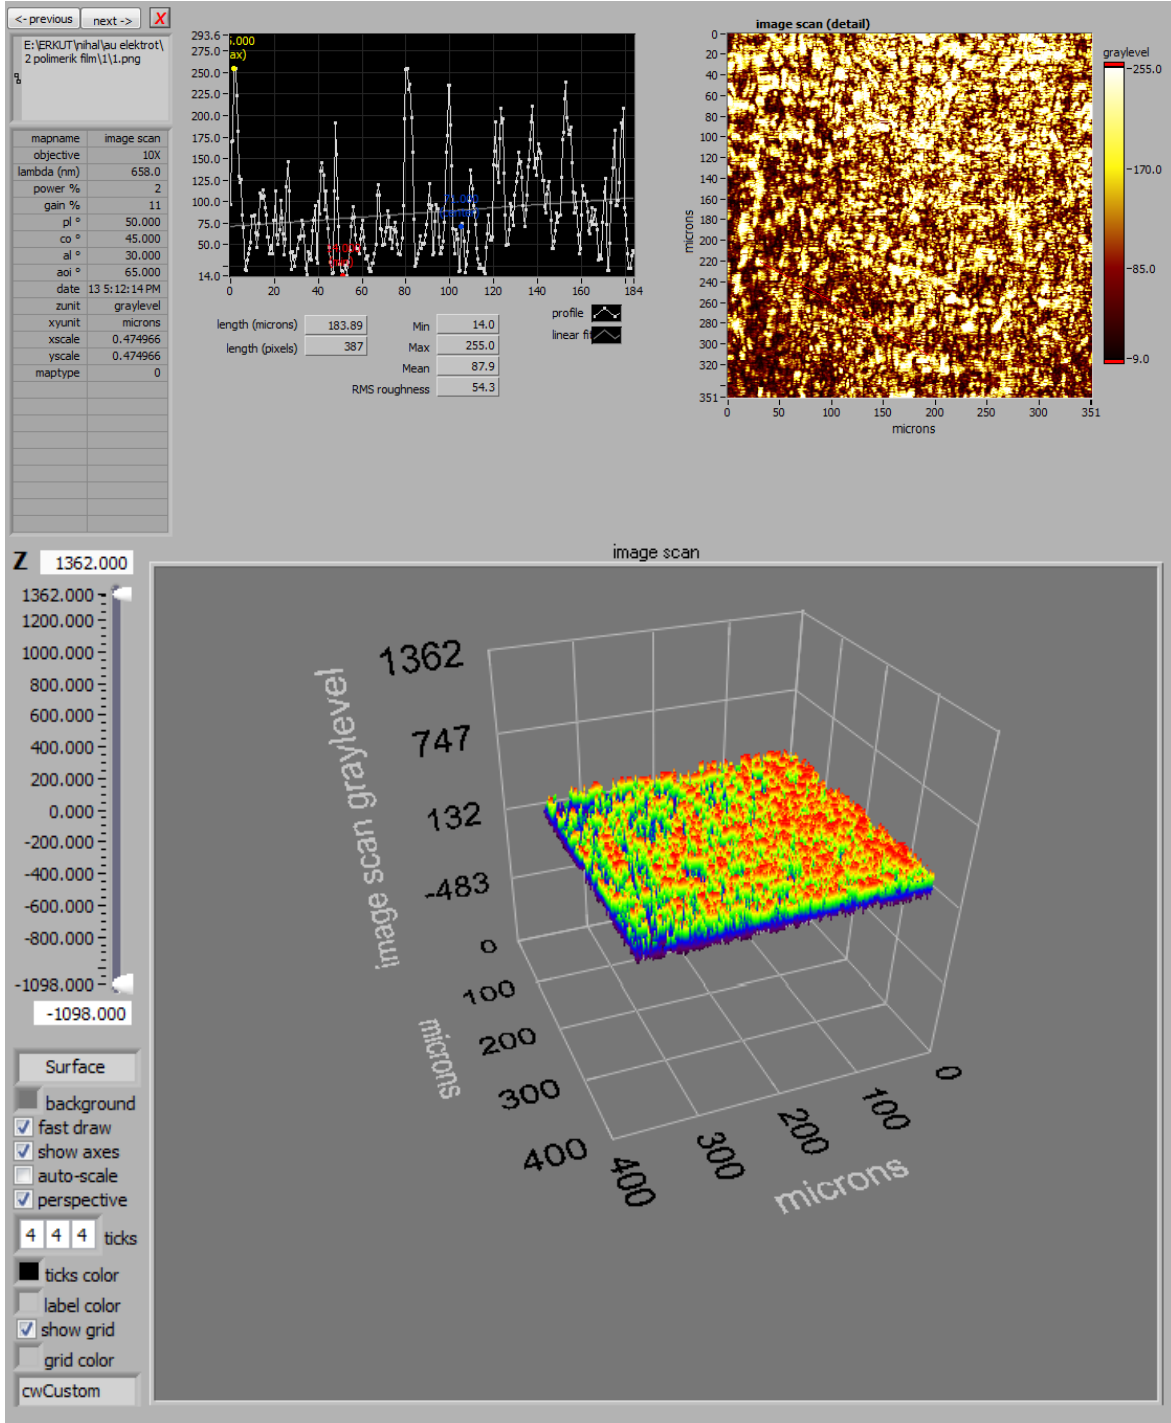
<- previous next -> X

E:\ERKUT\nihal\au elektrot\2 polimerik film\1\1.png

| mapname | image scan |
|---|---|
| objective | 10X |
| lambda (nm) | 658.0 |
| power % | 2 |
| gain % | 11 |
| pl ° | 50.000 |
| co ° | 45.000 |
| al ° | 30.000 |
| aoi ° | 65.000 |
| date | 13 5:12:14 PM |
| zunit | graylevel |
| xyunit | microns |
| xscale | 0.474966 |
| yscale | 0.474966 |
| maptype | 0 |

293.6 275.0 250.0 225.0 200.0 175.0 150.0 125.0 100.0 75.0 50.0 14.0
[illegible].000 ax)
0 20 40 60 80 100 120 140 160 184

length (microns) 183.89
length (pixels) 387
Min 14.0
Max 255.0
Mean 87.9
RMS roughness 54.3
profile
linear fi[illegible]

image scan (detail)
0 20 40 60 80 100 120 140 160 180 200 220 240 260 280 300 320 351
microns
0 50 100 150 200 250 300 351
microns
graylevel
255.0
170.0
85.0
9.0

Z 1362.000
1362.000 1200.000 1000.000 800.000 600.000 400.000 200.000 0.000 -200.000 -400.000 -600.000 -800.000 -1098.000
-1098.000

image scan
1362
747
132
-483
image scan graylevel
0
100
200
300
400
microns
400 300 200 100 0
microns

Surface
background
fast draw
show axes
auto-scale
perspective
4 4 4 ticks
ticks color
label color
show grid
grid color
cwCustom